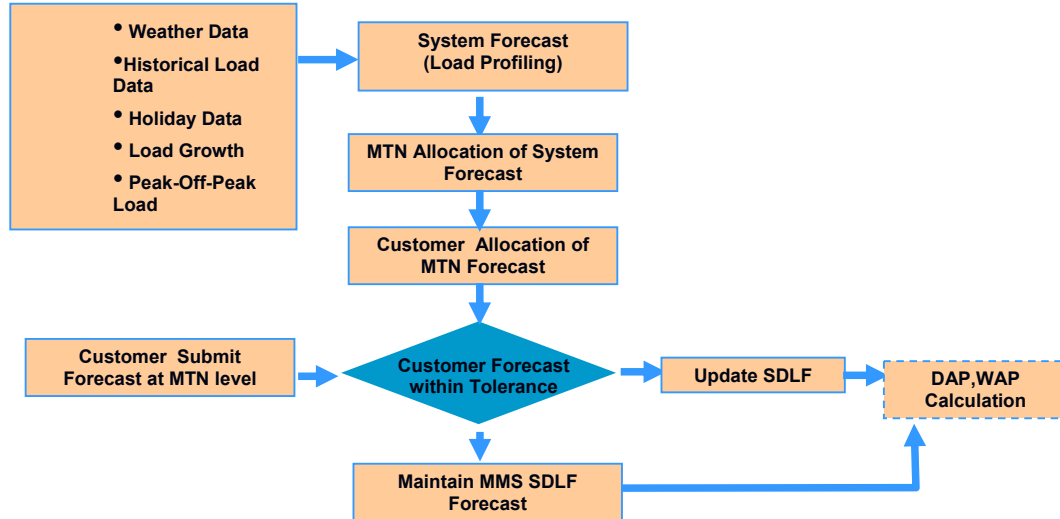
• Weather Data
•Historical Load Data
• Holiday Data
• Load Growth
• Peak-Off-Peak Load

System Forecast (Load Profiling)

MTN Allocation of System Forecast

Customer Allocation of MTN Forecast

Customer Submit Forecast at MTN level

Customer Forecast within Tolerance

Update SDLF

DAP,WAP Calculation

Maintain MMS SDLF Forecast